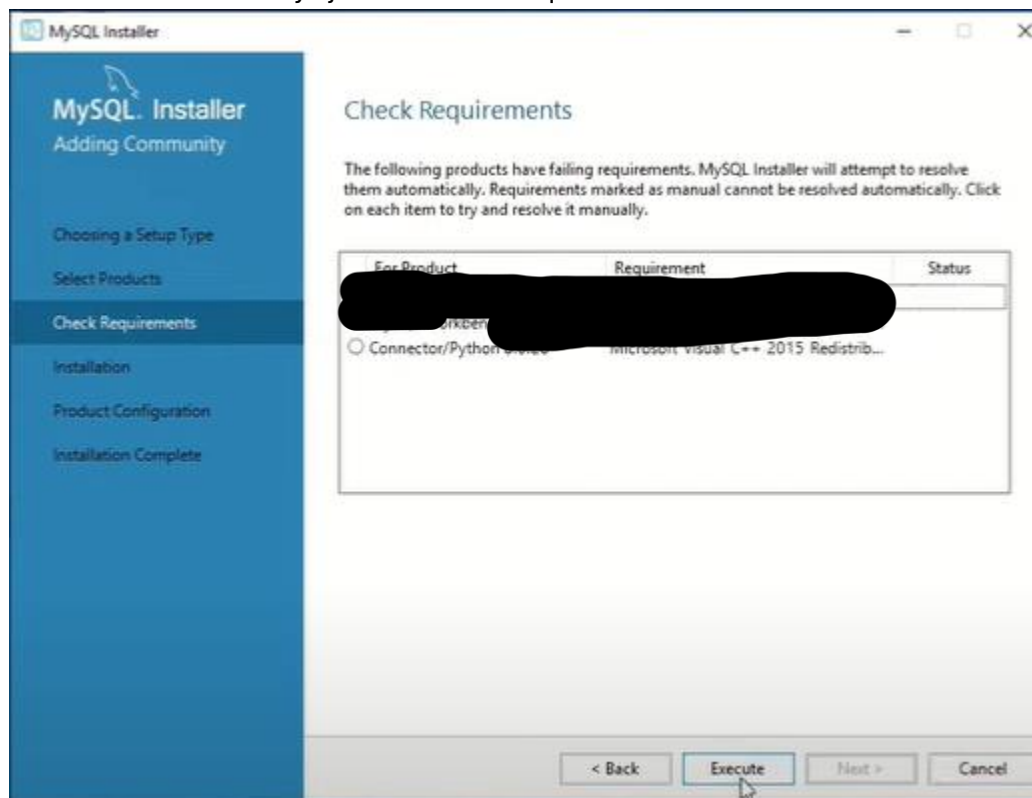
MySQL Installer

MySQL. Installer
Adding Community

Choosing a Setup Type
Select Products
Check Requirements
Installation
Product Configuration
Installation Complete

Check Requirements

The following products have failing requirements. MySQL Installer will attempt to resolve them automatically. Requirements marked as manual cannot be resolved automatically. Click on each item to try and resolve it manually.

| For Product | Requirement | Status |
|---|---|---|
| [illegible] | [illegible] | |
| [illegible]orkben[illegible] | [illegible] | |
| Connector/Python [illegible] | Microsoft Visual C++ 2015 Redistrib... | |

< Back
Execute
Next >
Cancel